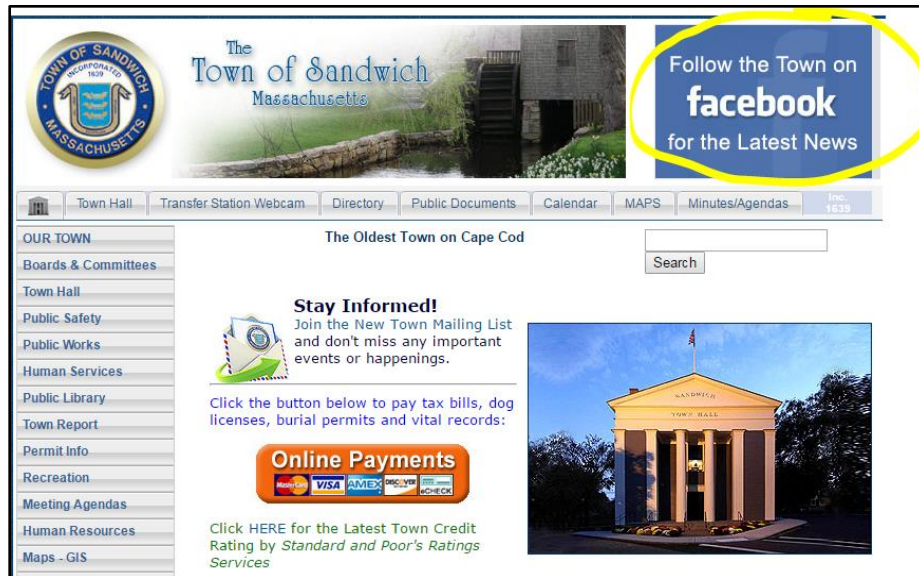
TOWN OF SANDWICH
INCORPORATED 1639
MASSACHUSETTS

The Town of Sandwich Massachusetts

Follow the Town on facebook for the Latest News

Town Hall | Transfer Station Webcam | Directory | Public Documents | Calendar | MAPS | Minutes/Agendas | Inc. 1639

OUR TOWN
Boards & Committees
Town Hall
Public Safety
Public Works
Human Services
Public Library
Town Report
Permit Info
Recreation
Meeting Agendas
Human Resources
Maps - GIS

The Oldest Town on Cape Cod

Search

Stay Informed!
Join the New Town Mailing List and don't miss any important events or happenings.

Click the button below to pay tax bills, dog licenses, burial permits and vital records:

Online Payments
MasterCard VISA AMEX DISCOVER eCHECK

Click HERE for the Latest Town Credit Rating by Standard and Poor's Ratings Services

SANDWICH
TOWN HALL